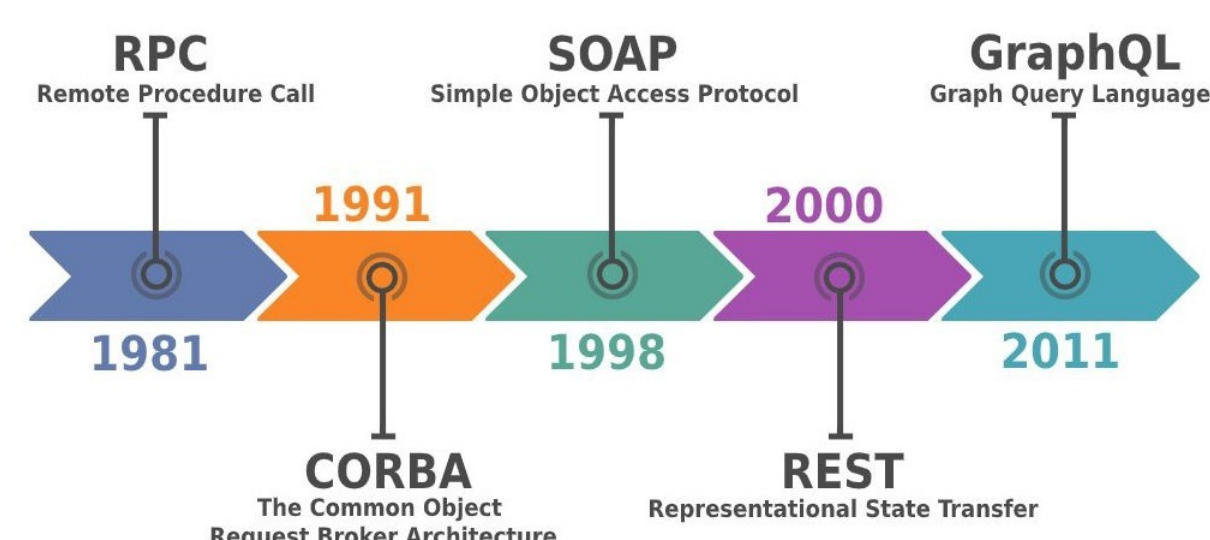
RPC
Remote Procedure Call

SOAP
Simple Object Access Protocol

GraphQL
Graph Query Language

1991

2000

1981

1998

2011

CORBA
The Common Object Request Broker Architecture

REST
Representational State Transfer